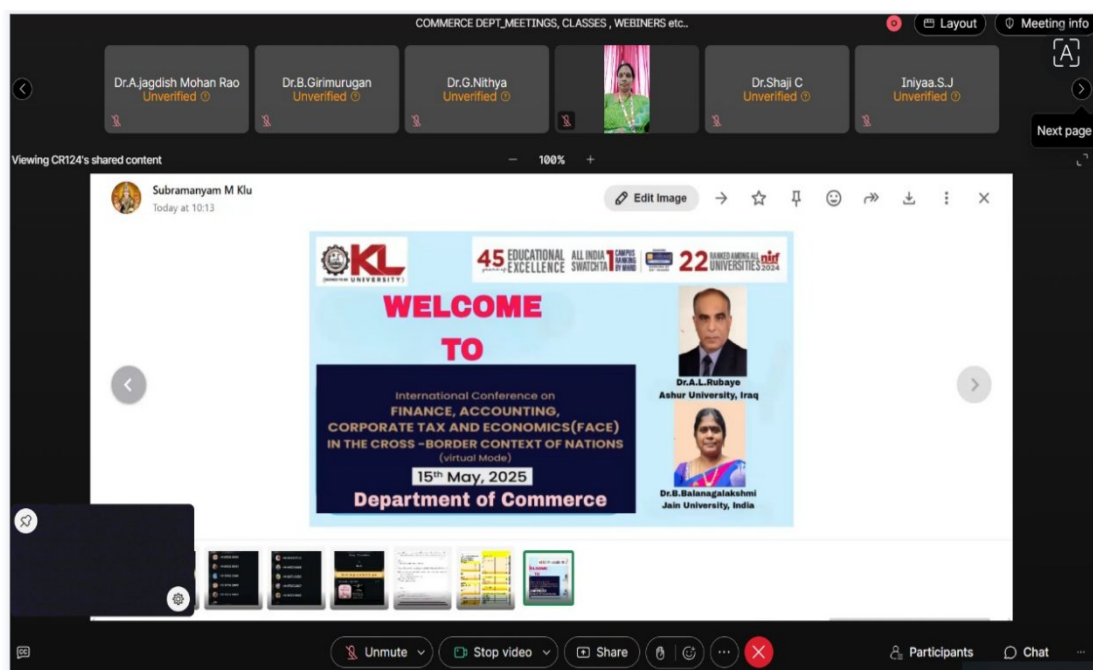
COMMERCE DEPT_MEETINGS, CLASSES , WEBINERS etc..

Layout

Meeting info

Dr.A.jagdish Mohan Rao
Unverified

Dr.B.Girimurugan
Unverified

Dr.G.Nithya
Unverified

Dr.Shaji C
Unverified

Iniyaa.S.J
Unverified

Next page

Viewing CR124's shared content

100%

Subramanyam M Klu
Today at 10:13

Edit Image

KL UNIVERSITY

45 EDUCATIONAL EXCELLENCE ALL INDIA SWATCHTA 1 CAMPUS RANKING BY MHRD 22 RANKED AMONG ALL UNIVERSITIES 2024 nirf

WELCOME

TO

International Conference on
FINANCE, ACCOUNTING, CORPORATE TAX AND ECONOMICS(FACE) IN THE CROSS -BORDER CONTEXT OF NATIONS
(virtual Mode)

15th May, 2025

Department of Commerce

Dr.A.L.Rubaye
Ashur University, Iraq

Dr.B.Balanagalakshmi
Jain University, India

Unmute

Stop video

Share

Participants

Chat